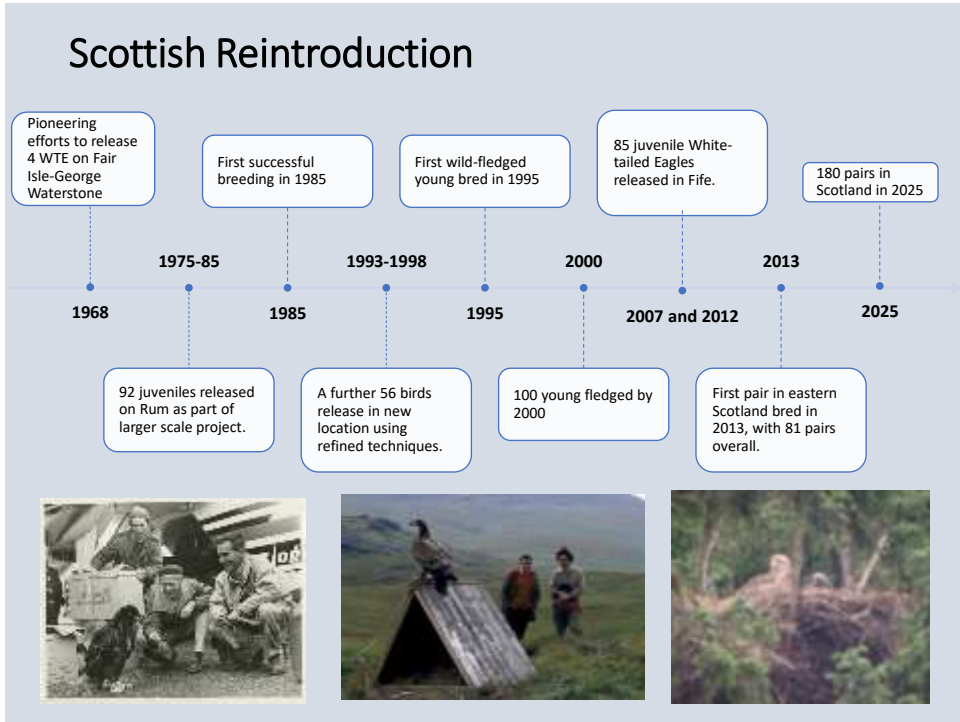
Scottish Reintroduction

Pioneering efforts to release 4 WTE on Fair Isle-George Waterstone

1968

1975-85

92 juveniles released on Rum as part of larger scale project.

First successful breeding in 1985

1985

1993-1998

A further 56 birds release in new location using refined techniques.

First wild-fledged young bred in 1995

1995

2000

100 young fledged by 2000

85 juvenile White-tailed Eagles released in Fife.

2007 and 2012

2013

First pair in eastern Scotland bred in 2013, with 81 pairs overall.

180 pairs in Scotland in 2025

2025